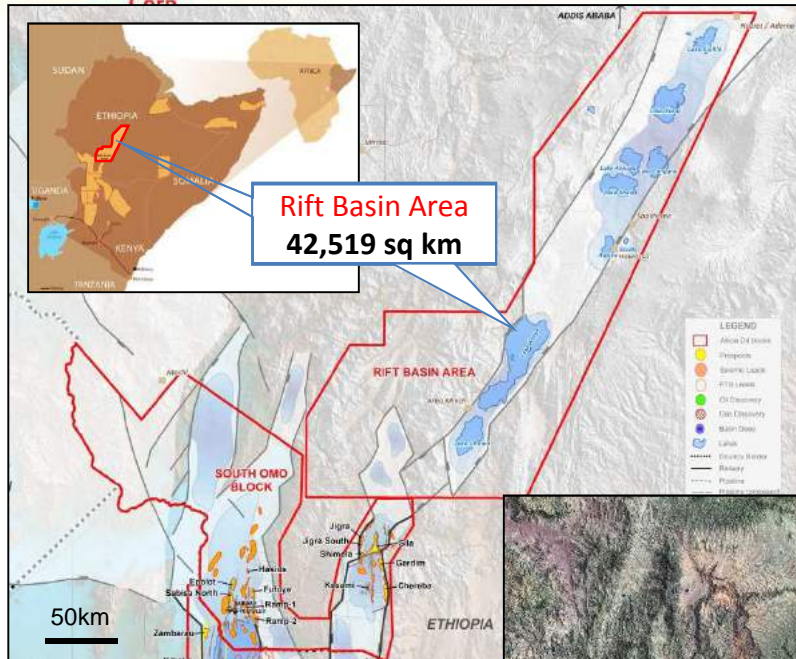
ADDIS ABABA

SUDAN
AFRICA
ETHIOPIA
SOMALIA
UGANDA
KENYA
TANZANIA

Rift Basin Area
42,519 sq km

LEGEND
Africa Oil Blocks
Prospects
Seismic Leads
FTG Leads
Oil Discovery
Gas Discovery
Basin Deep
Lakes
Country Border
Railway
Pipeline

RIFT BASIN AREA

SOUTH OMO BLOCK

Jigra
Jigra South
Shimela
Gardim
Kasuami
Chemba
Hasina
Epolot
Sabisa North
Ramp-1
Ramp-2
Zamberau

ETHIOPIA

50km